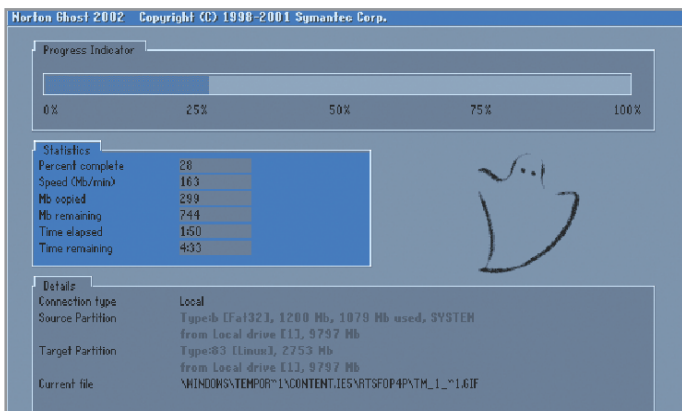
Norton Ghost 2002 Copyright (C) 1998-2001 Symantec Corp.

Progress Indicator

0% 25% 50% 75% 100%

Statistics

| | |
|---|---|
| Percent complete | 28 |
| Speed (Mb/min) | 163 |
| Mb copied | 299 |
| Mb remaining | 744 |
| Time elapsed | 1:50 |
| Time remaining | 4:33 |

Details

| | |
|---|---|
| Connection type | Local |
| Source Partition | Type:b [Fat32], 1200 Mb, 1079 Mb used, SYSTEM from Local drive [1], 9797 Mb |
| Target Partition | Type:83 [Linux], 2753 Mb from Local drive [1], 9797 Mb |
| Current file | \WINDOWS\TEMPOR~1\CONTENT.IE5\RTSFOP4P\TM_1_~1.GIF |